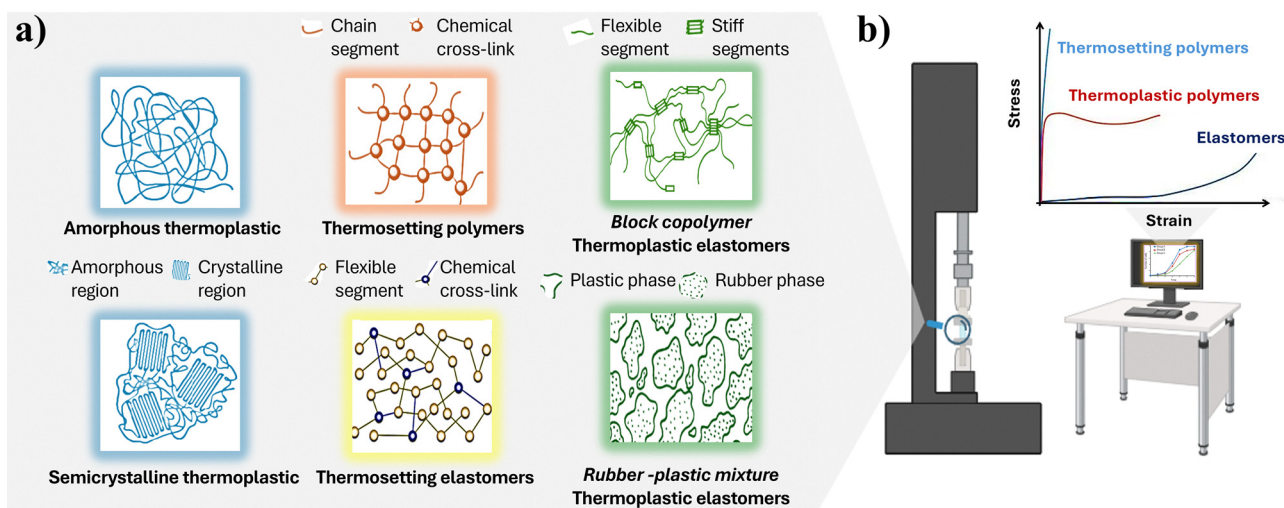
a)

Chain segment
Chemical cross-link
Flexible segment
Stiff segments

Amorphous thermoplastic
Thermosetting polymers
*Block copolymer*
Thermoplastic elastomers

Amorphous region
Crystalline region
Flexible segment
Chemical cross-link
Plastic phase
Rubber phase

Semicrystalline thermoplastic
Thermosetting elastomers
*Rubber -plastic mixture*
Thermoplastic elastomers

b)

Thermosetting polymers
Thermoplastic polymers
Elastomers
Stress
Strain